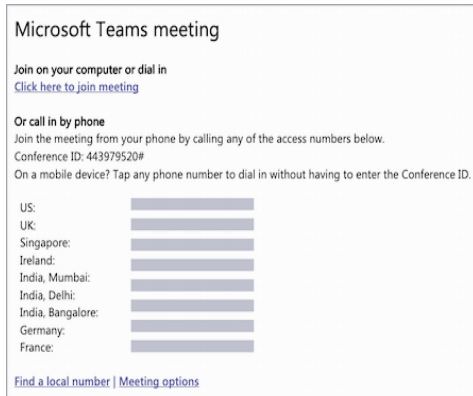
Microsoft Teams meeting

Join on your computer or dial in
Click here to join meeting

Or call in by phone
Join the meeting from your phone by calling any of the access numbers below.
Conference ID: 443979520#
On a mobile device? Tap any phone number to dial in without having to enter the Conference ID.

US:
UK:
Singapore:
Ireland:
India, Mumbai:
India, Delhi:
India, Bangalore:
Germany:
France:

Find a local number | Meeting options